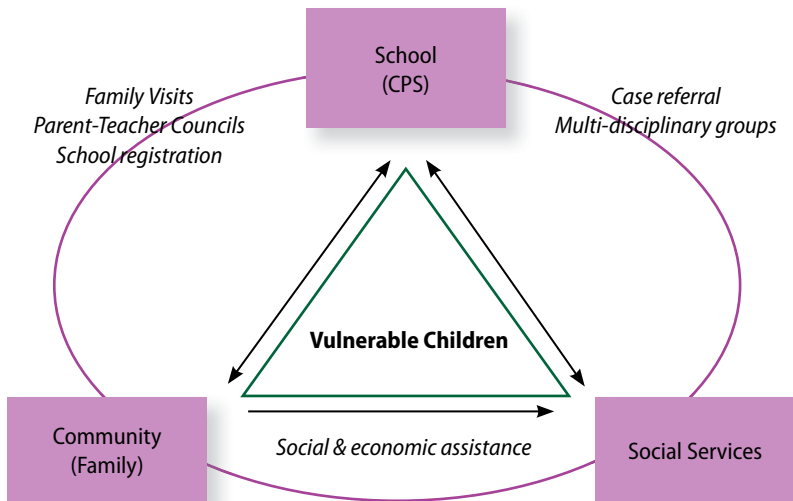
School
(CPS)

Family Visits
Parent-Teacher Councils
School registration

Case referral
Multi-disciplinary groups

Vulnerable Children

Community
(Family)

Social & economic assistance

Social Services